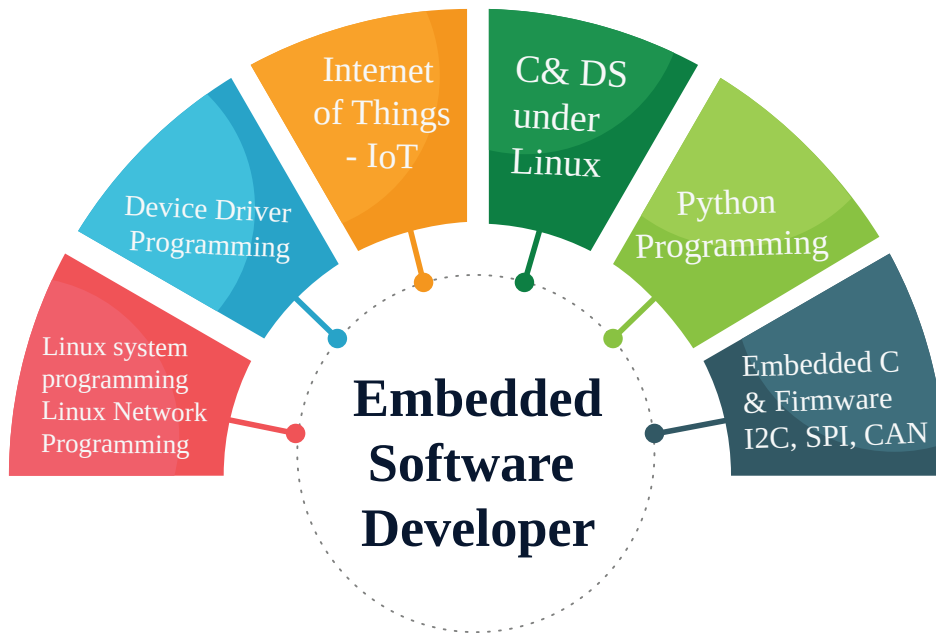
Linux system programming Linux Network Programming

Device Driver Programming

Internet of Things - IoT

C& DS under Linux

Python Programming

Embedded C & Firmware I2C, SPI, CAN

Embedded Software Developer